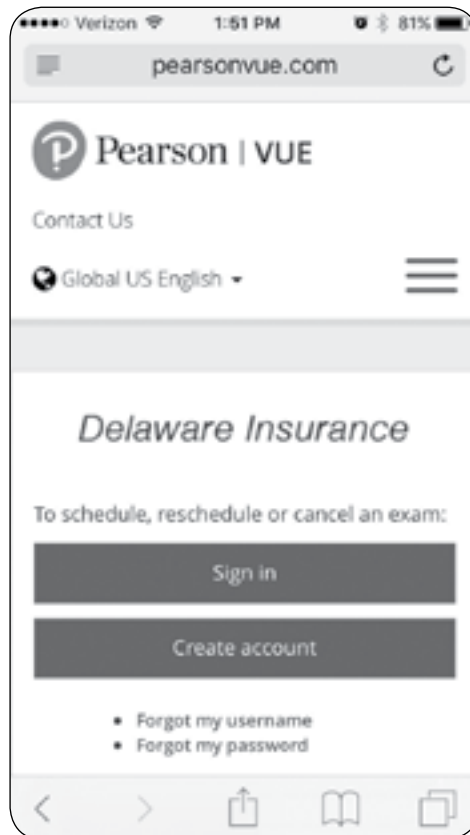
Verizon 1:51 PM 81%

pearsonvue.com

Pearson | VUE

Contact Us

Global US English

Delaware Insurance

To schedule, reschedule or cancel an exam:

Sign in

Create account

- Forgot my username
- Forgot my password